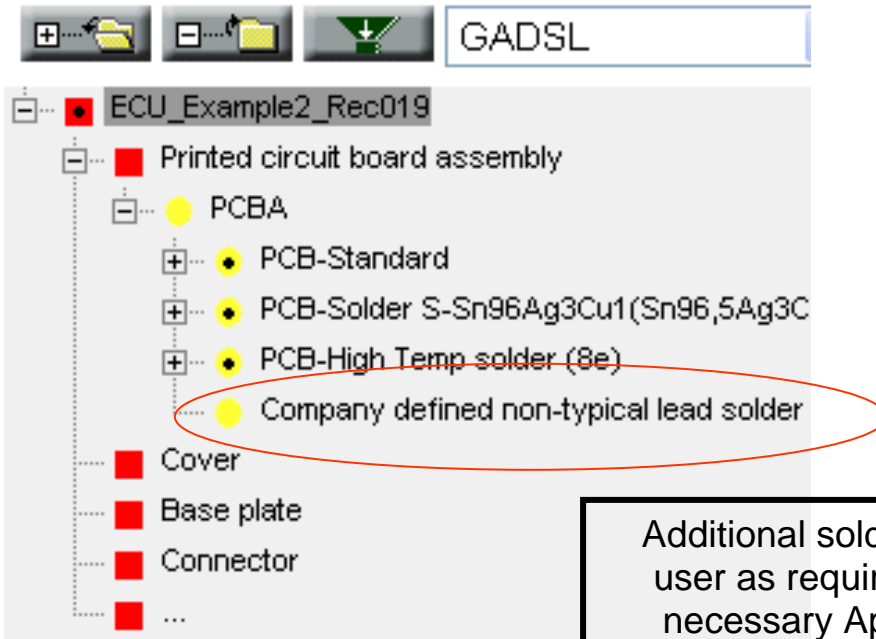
GADSL

ECU_Example2_Rec019
Printed circuit board assembly
PCBA
PCB-Standard
PCB-Solder S-Sn96Ag3Cu1(Sn96,5Ag3C
PCB-High Temp solder (8e)
Company defined non-typical lead solder
Cover
Base plate
Connector
...

Additional sold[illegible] user as requi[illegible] necessary Ap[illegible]